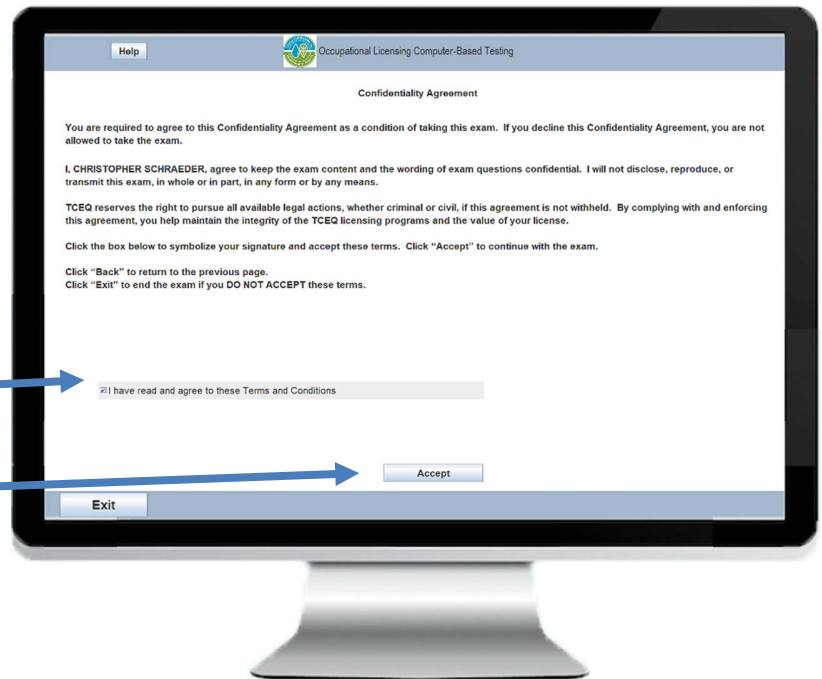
Help

Occupational Licensing Computer-Based Testing

Confidentiality Agreement

You are required to agree to this Confidentiality Agreement as a condition of taking this exam. If you decline this Confidentiality Agreement, you are not allowed to take the exam.

I, CHRISTOPHER SCHRAEDER, agree to keep the exam content and the wording of exam questions confidential. I will not disclose, reproduce, or transmit this exam, in whole or in part, in any form or by any means.

TCEQ reserves the right to pursue all available legal actions, whether criminal or civil, if this agreement is not withheld. By complying with and enforcing this agreement, you help maintain the integrity of the TCEQ licensing programs and the value of your license.

Click the box below to symbolize your signature and accept these terms. Click "Accept" to continue with the exam.

Click "Back" to return to the previous page.
Click "Exit" to end the exam if you DO NOT ACCEPT these terms.

I have read and agree to these Terms and Conditions

Accept

Exit